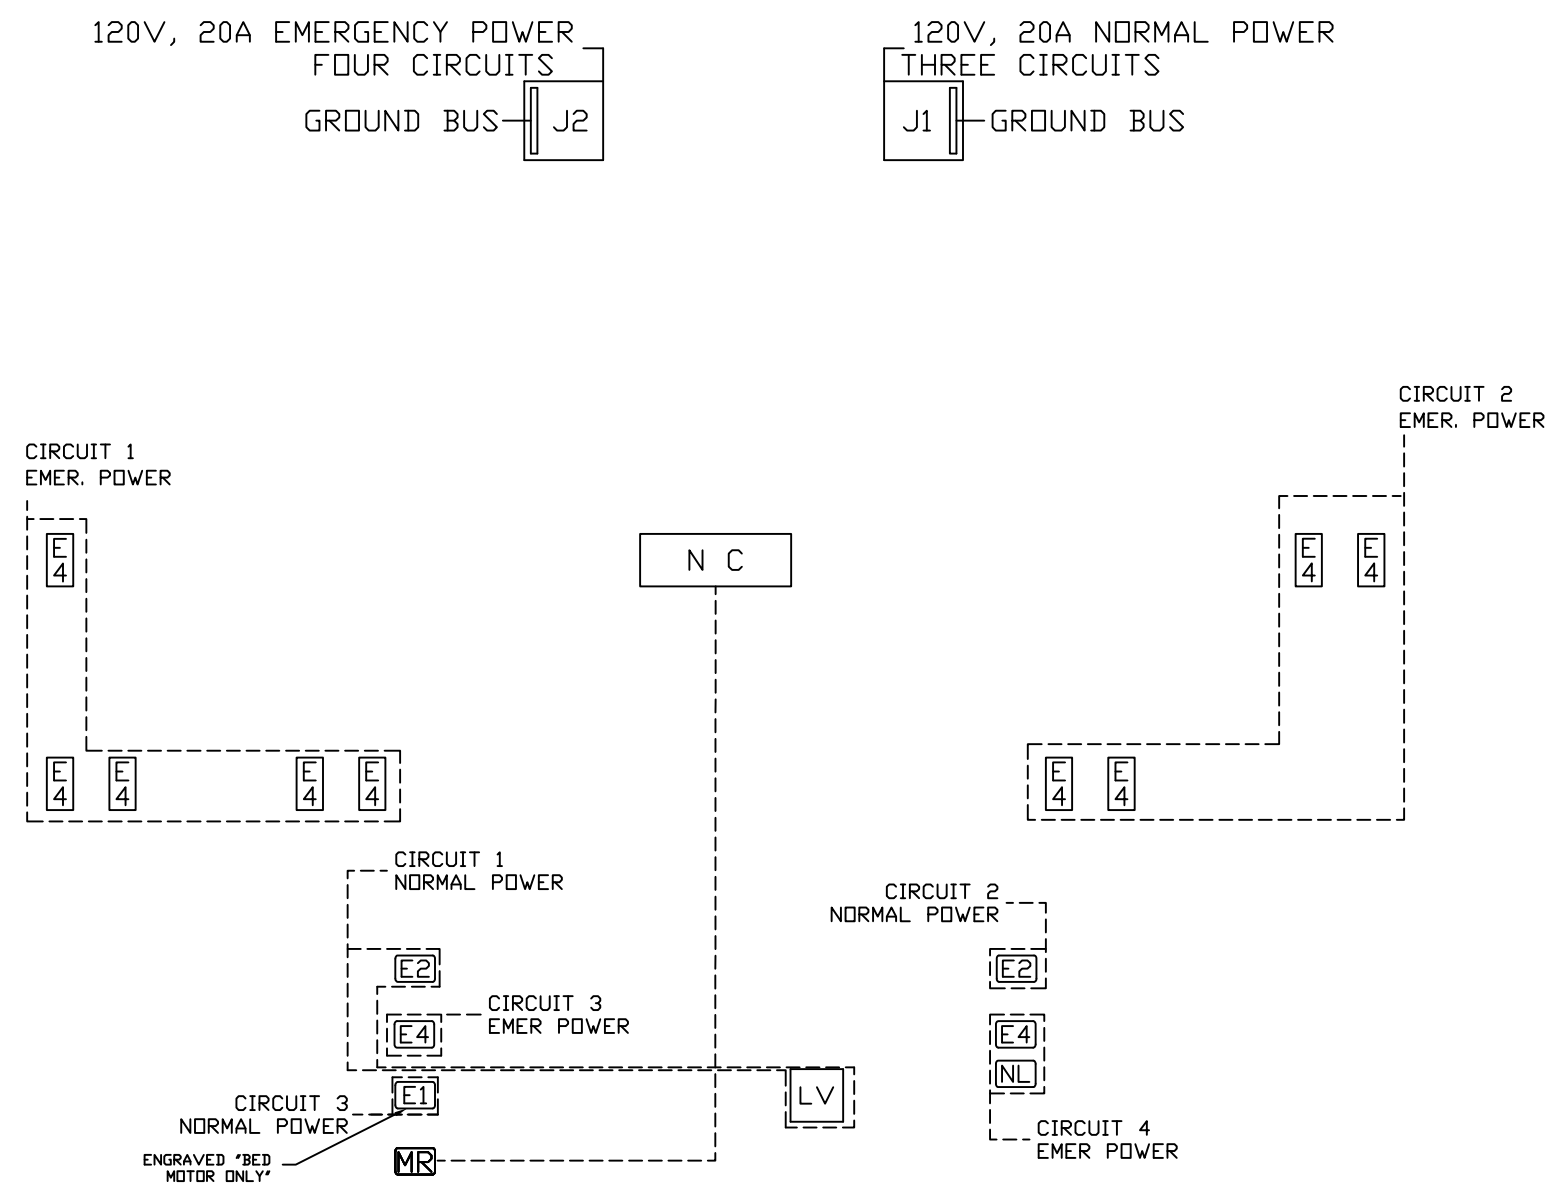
120V, 20A EMERGENCY POWER
FOUR CIRCUITS

GROUND BUS J2

120V, 20A NORMAL POWER
THREE CIRCUITS

J1 GROUND BUS

CIRCUIT 2
EMER. POWER

CIRCUIT 1
EMER. POWER

E 4

N C

E 4

E 4

E 4 E 4 E 4 E 4

E 4 E 4

CIRCUIT 1
NORMAL POWER

CIRCUIT 2
NORMAL POWER

E2

E2

CIRCUIT 3
EMER POWER

E4

E4

NL

LV

CIRCUIT 3
NORMAL POWER

E1

ENGRAVED "BED MOTOR ONLY"

MR

CIRCUIT 4
EMER POWER